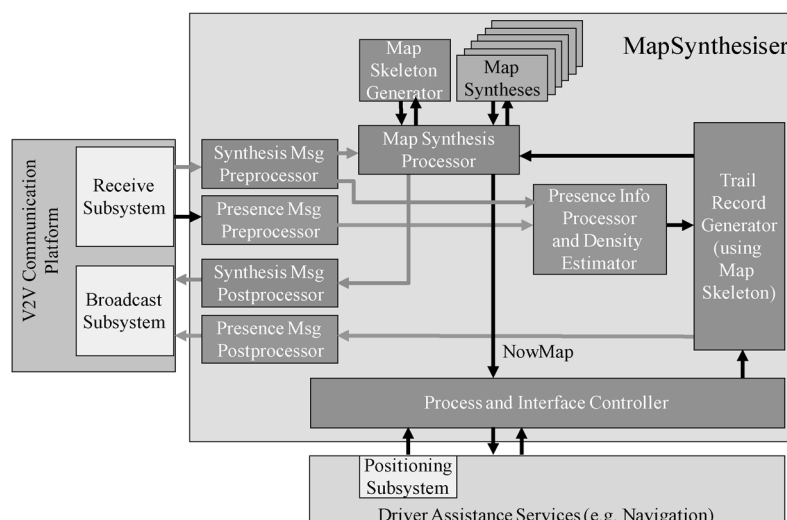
MapSynthesiser

Map Skeleton Generator

Map Syntheses

Map Synthesis Processor

V2V Communication Platform

Receive Subsystem

Broadcast Subsystem

Synthesis Msg Preprocessor

Presence Msg Preprocessor

Synthesis Msg Postprocessor

Presence Msg Postprocessor

Presence Info Processor and Density Estimator

Trail Record Generator (using Map Skeleton)

NowMap

Process and Interface Controller

Positioning Subsystem

Driver Assistance Services (e.g. Navigation)